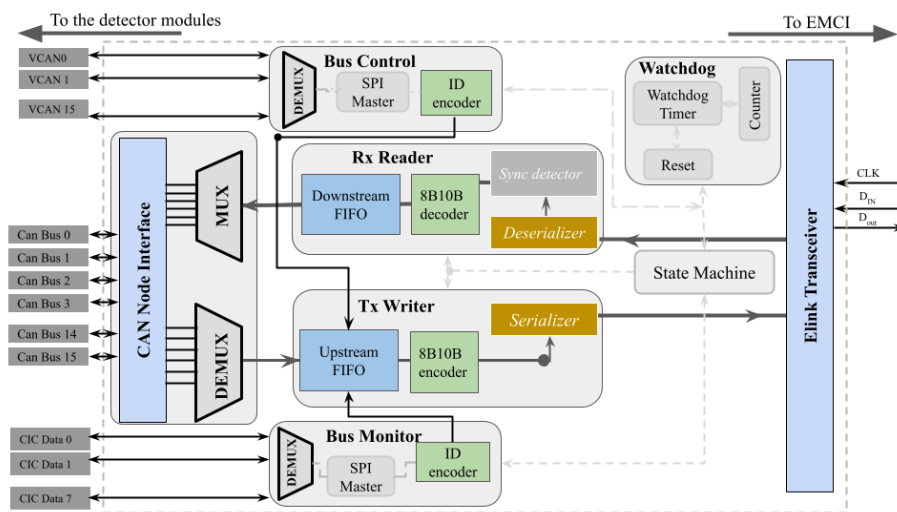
To the detector modules

To EMCI

VCAN0
VCAN 1
VCAN 15

Bus Control
DEMUX
SPI Master
ID encoder

Watchdog
Watchdog Timer
Counter
Reset

Rx Reader
Sync detector
Downstream FIFO
8B10B decoder
Deserializer

CAN Node Interface
MUX

Can Bus 0
Can Bus 1
Can Bus 2
Can Bus 3
Can Bus 14
Can Bus 15

State Machine

CLK
$D_{IN}$
$D_{out}$

Elink Transceiver

Tx Writer
Serializer
DEMUX
Upstream FIFO
8B10B encoder

Bus Monitor
DEMUX
SPI Master
ID encoder

CIC Data 0
CIC Data 1
CIC Data 7